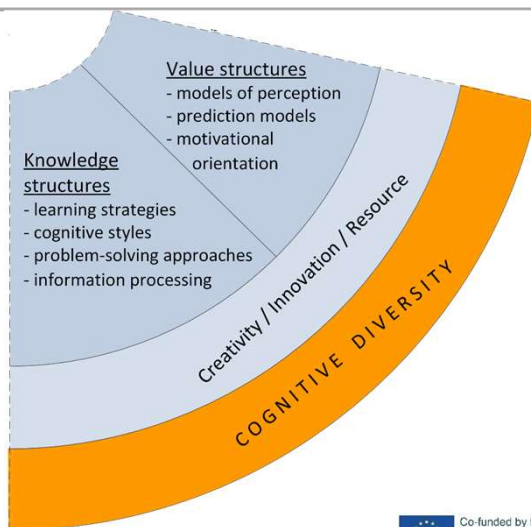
Value structures
- models of perception
- prediction models
- motivational orientation

Knowledge structures
- learning strategies
- cognitive styles
- problem-solving approaches
- information processing

Creativity / Innovation / Resource

COGNITIVE DIVERSITY

Co-funded by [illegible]